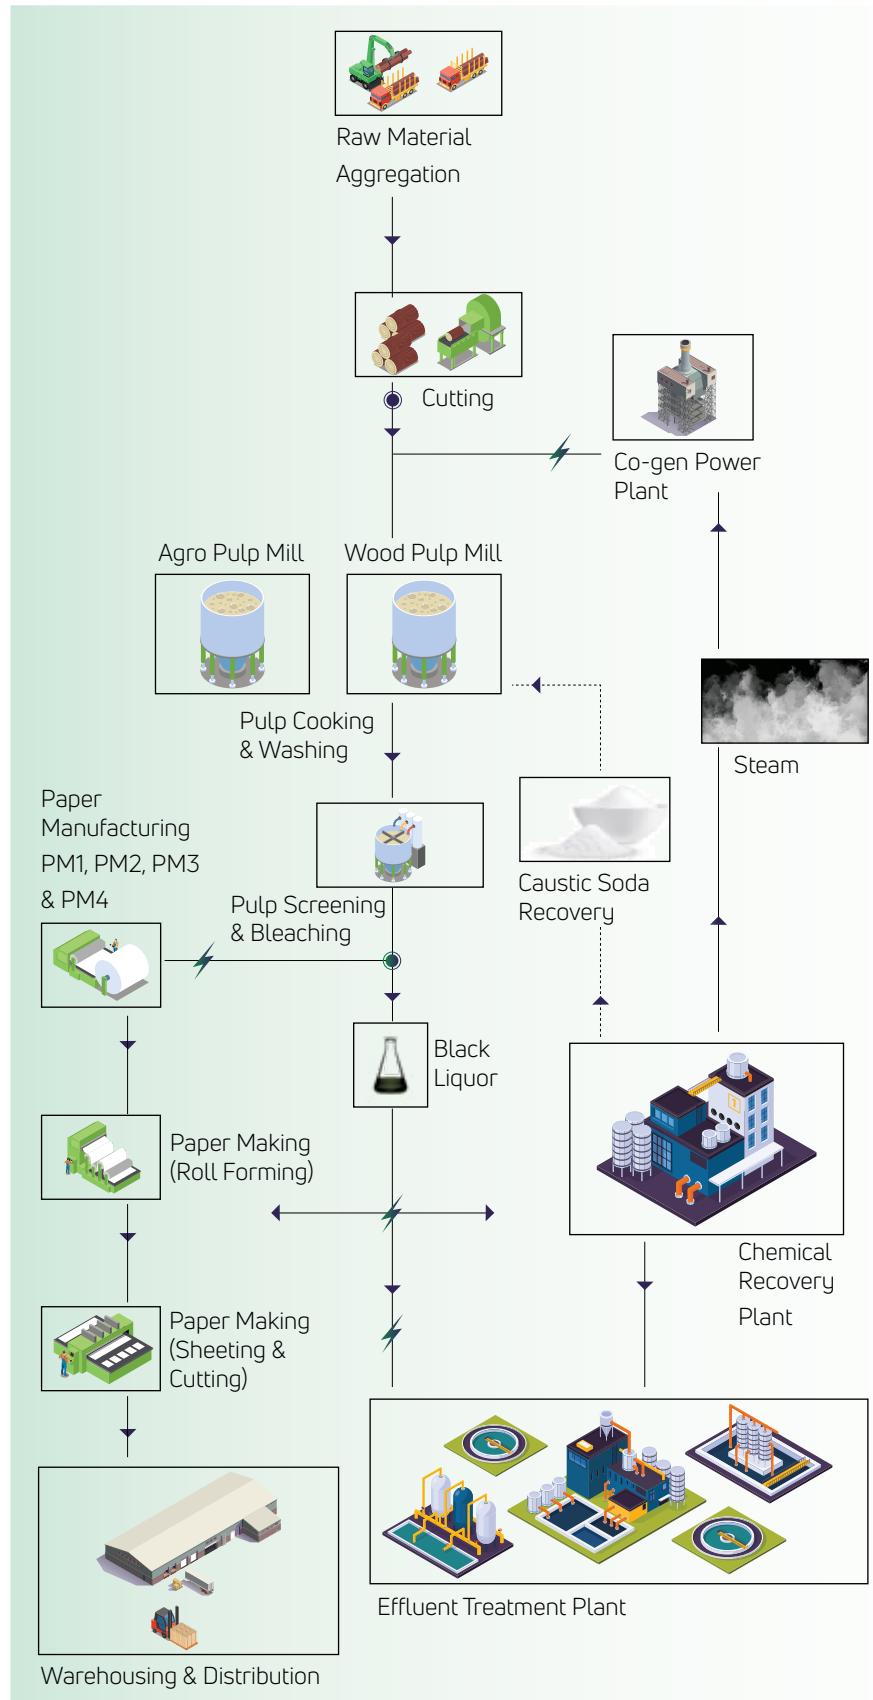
Raw Material Aggregation

Cutting

Co-gen Power Plant

Agro Pulp Mill

Wood Pulp Mill

Pulp Cooking & Washing

Steam

Paper Manufacturing PM1, PM2, PM3 & PM4

Caustic Soda Recovery

Pulp Screening & Bleaching

Black Liquor

Paper Making (Roll Forming)

Chemical Recovery Plant

Paper Making (Sheeting & Cutting)

Effluent Treatment Plant

Warehousing & Distribution